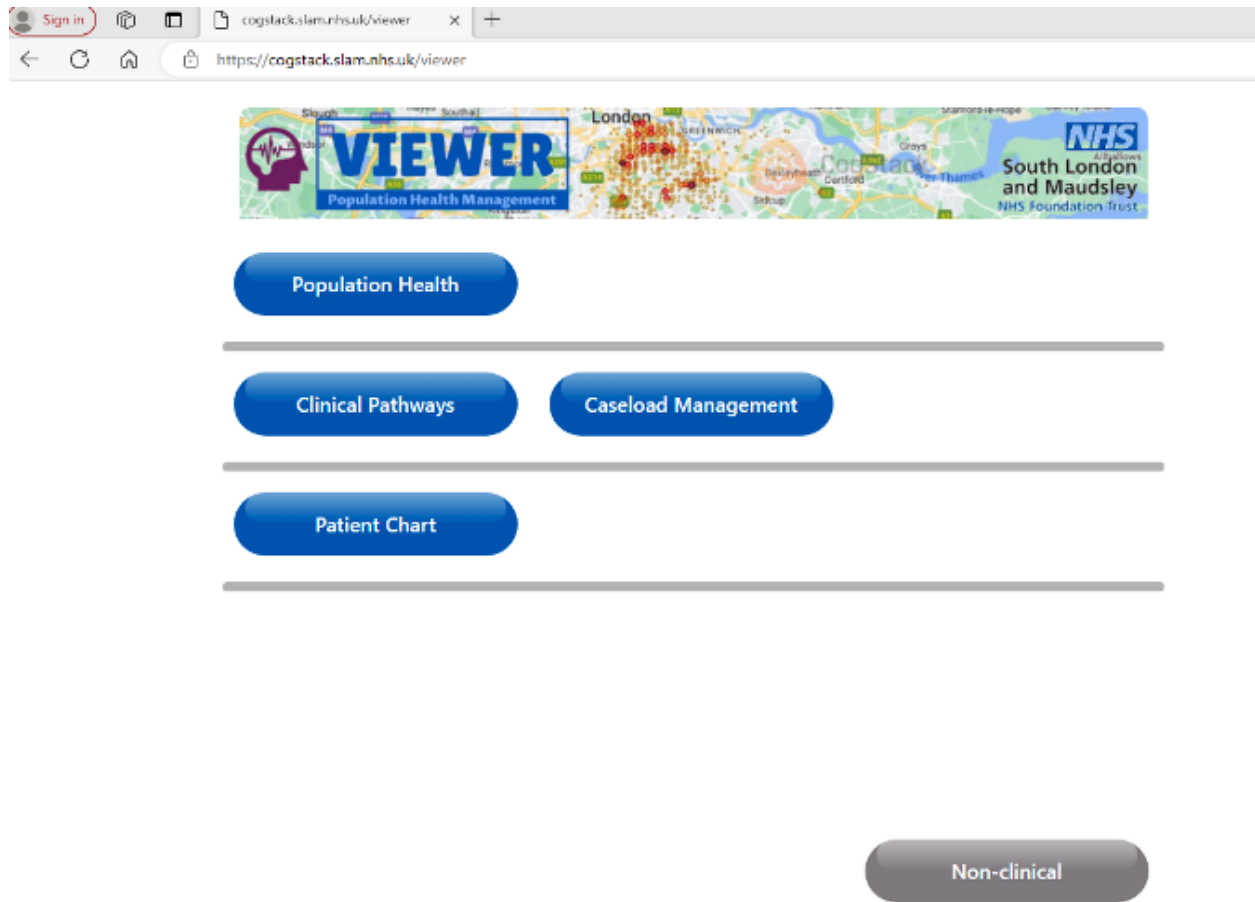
Sign in
cogstack.slam.nhs.uk/viewer
https://cogstack.slam.nhs.uk/viewer

London
VIEWER
Population Health Management
CogStack
NHS
South London and Maudsley
NHS Foundation Trust

Population Health

Clinical Pathways

Caseload Management

Patient Chart

Non-clinical